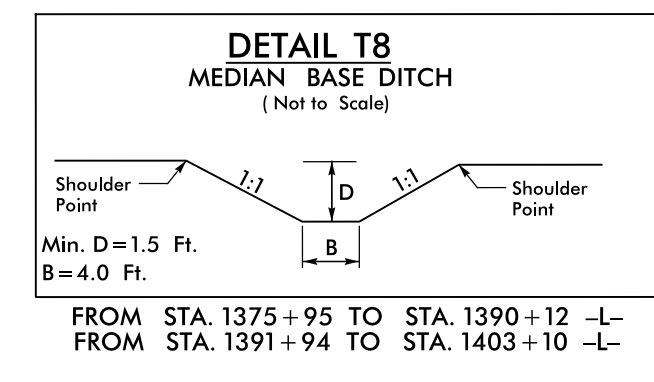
DETAIL T8
MEDIAN BASE DITCH
( Not to Scale)

Shoulder Point

1:1

D

1:1

Shoulder Point

B

Min. D = 1.5 Ft.
B = 4.0 Ft.

FROM STA. 1375 + 95 TO STA. 1390 + 12 –L–
FROM STA. 1391 + 94 TO STA. 1403 + 10 –L–